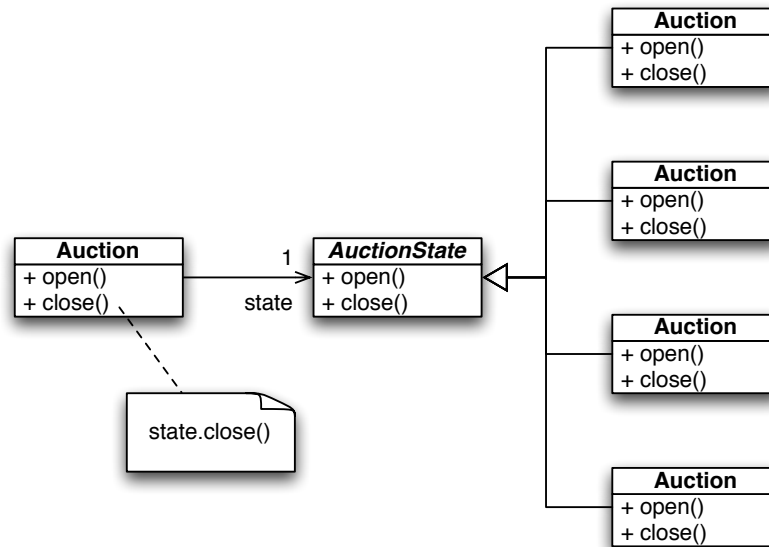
Auction
+ open()
+ close()

Auction
+ open()
+ close()

Auction
+ open()
+ close()

1
state

AuctionState
+ open()
+ close()

Auction
+ open()
+ close()

Auction
+ open()
+ close()

state.close()

Auction
+ open()
+ close()